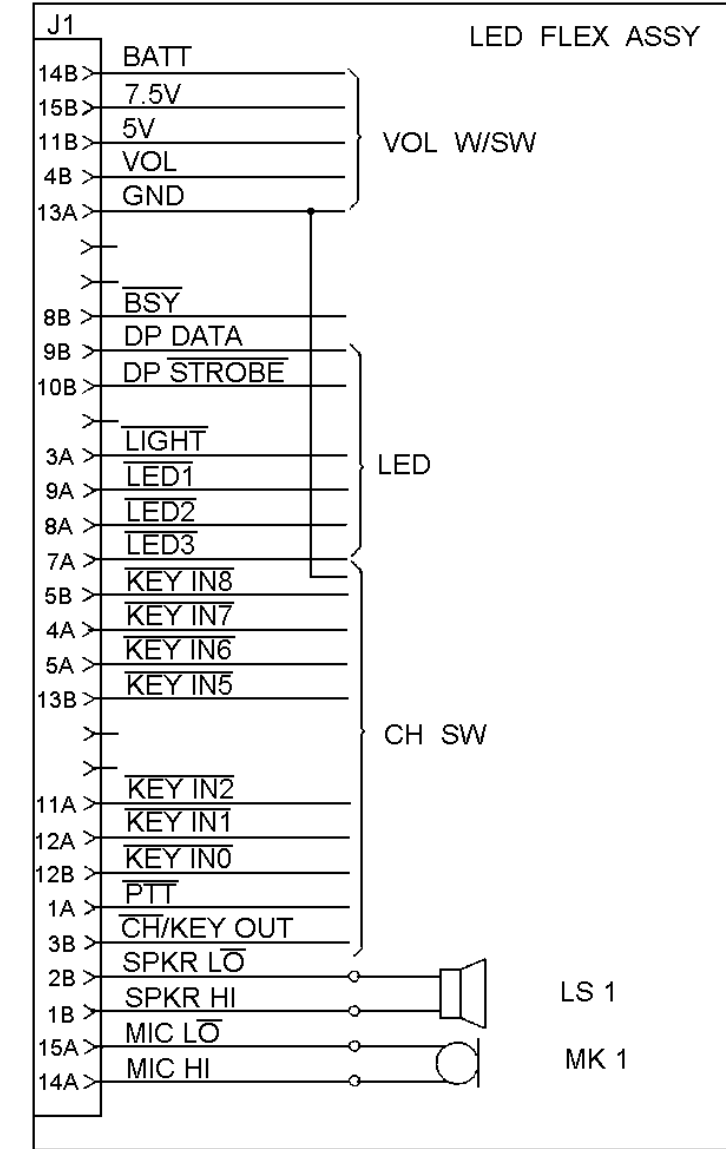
J1

LED FLEX ASSY

14B BATT
15B 7.5V
11B 5V
4B VOL
13A GND

VOL W/SW

8B $\overline{BSY}$
9B DP DATA
10B DP $\overline{STROBE}$
3A $\overline{LIGHT}$
9A $\overline{LED1}$
8A $\overline{LED2}$
7A $\overline{LED3}$

LED

5B $\overline{KEY\ IN8}$
4A $\overline{KEY\ IN7}$
5A $\overline{KEY\ IN6}$
13B $\overline{KEY\ IN5}$
11A $\overline{KEY\ IN2}$
12A $\overline{KEY\ IN1}$
12B $\overline{KEY\ IN0}$
1A $\overline{PTT}$
3B $\overline{CH/KEY\ OUT}$

CH SW

2B SPKR L$\overline{O}$
1B SPKR HI

LS 1

15A MIC L$\overline{O}$
14A MIC HI

MK 1